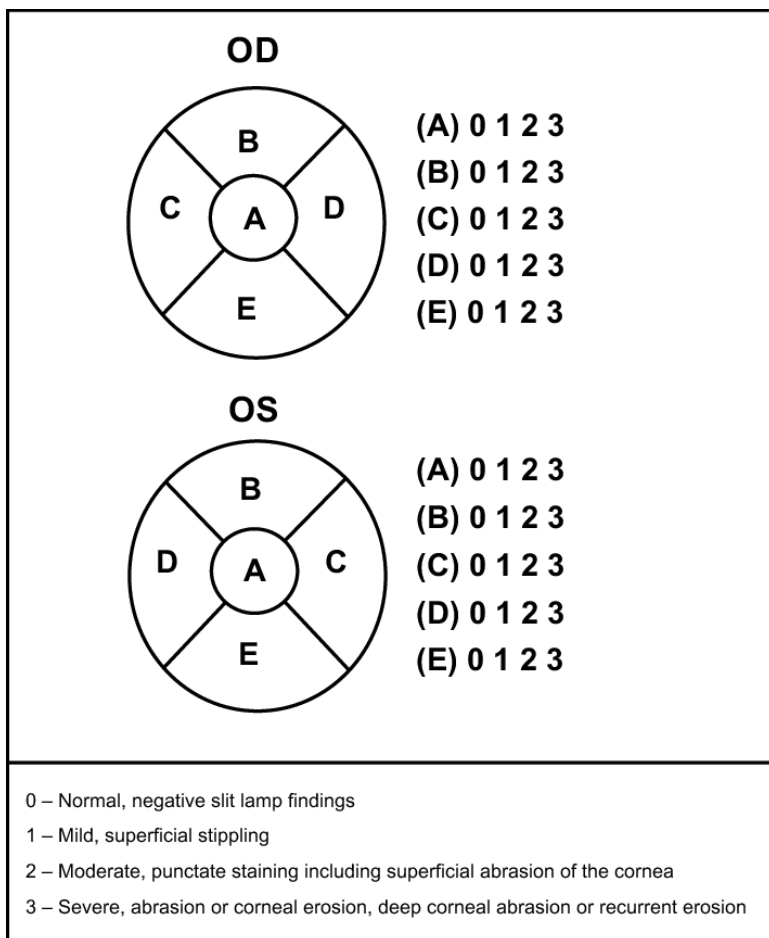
OD

B
C A D
E

(A) 0 1 2 3
(B) 0 1 2 3
(C) 0 1 2 3
(D) 0 1 2 3
(E) 0 1 2 3

OS

B
D A C
E

(A) 0 1 2 3
(B) 0 1 2 3
(C) 0 1 2 3
(D) 0 1 2 3
(E) 0 1 2 3

0 – Normal, negative slit lamp findings

1 – Mild, superficial stippling

2 – Moderate, punctate staining including superficial abrasion of the cornea

3 – Severe, abrasion or corneal erosion, deep corneal abrasion or recurrent erosion